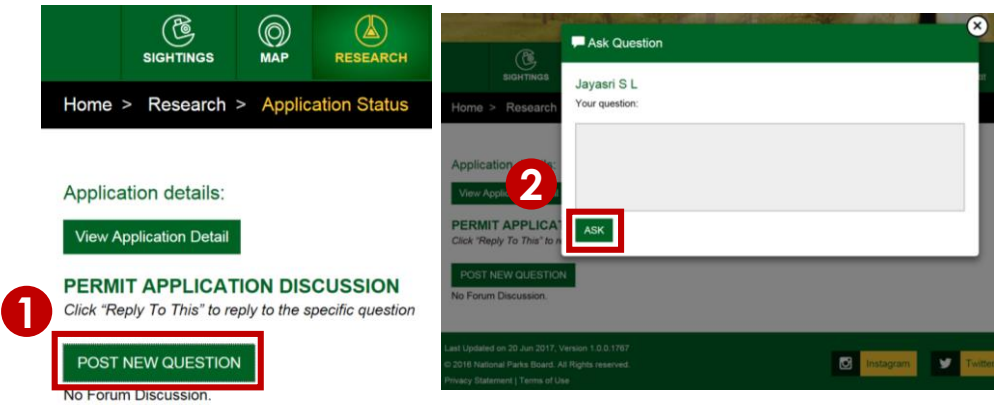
SIGHTINGS MAP RESEARCH

Home > Research > Application Status

Application details:

View Application Detail

PERMIT APPLICATION DISCUSSION

Click "Reply To This" to reply to the specific question

1

POST NEW QUESTION

No Forum Discussion.

SIGHTINGS

Home > Research

Application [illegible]

View Appli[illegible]

PERMIT APPLICA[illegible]

Click "Reply To This" to r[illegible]

POST NEW QUESTION

No Forum Discussion.

Ask Question

Jayasri S L

Your question:

2

ASK

Last Updated on 20 Jun 2017, Version 1.0.0.1767

© 2016 National Parks Board. All Rights reserved.

Privacy Statement | Terms of Use

Instagram

Twitter